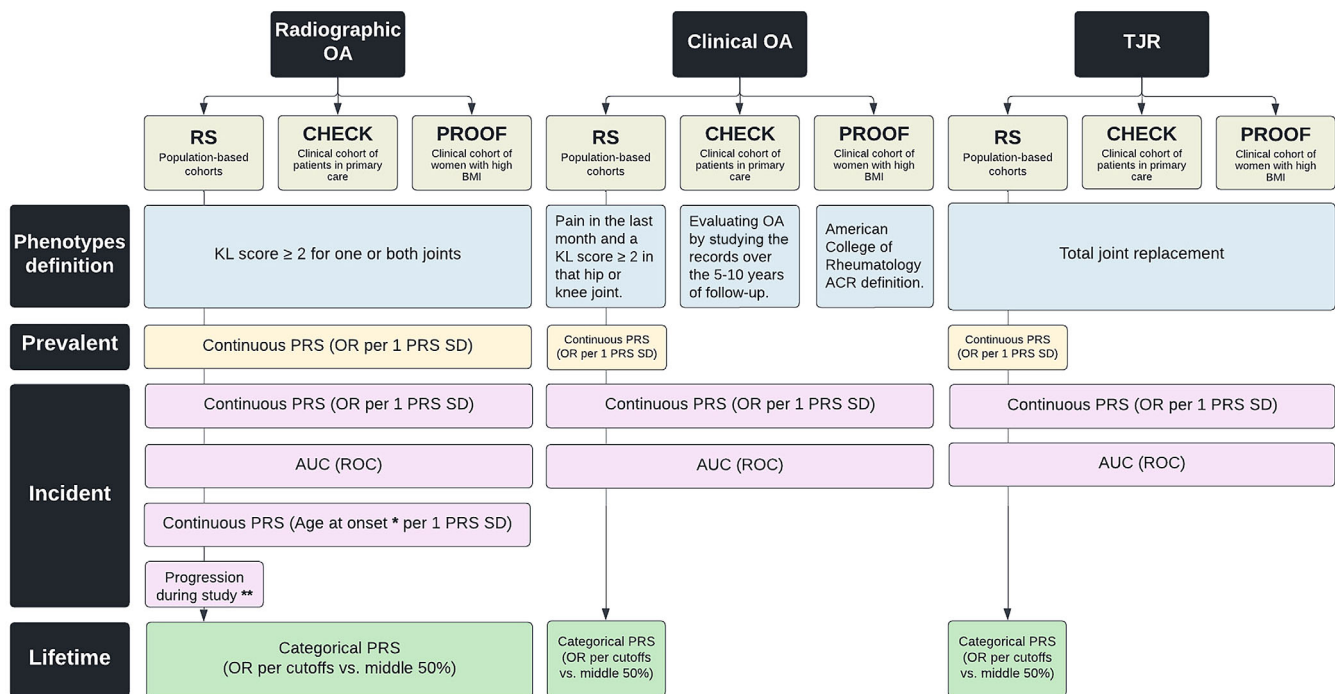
Radiographic OA

Clinical OA

TJR

RS
Population-based cohorts

CHECK
Clinical cohort of patients in primary care

PROOF
Clinical cohort of women with high BMI

RS
Population-based cohorts

CHECK
Clinical cohort of patients in primary care

PROOF
Clinical cohort of women with high BMI

RS
Population-based cohorts

CHECK
Clinical cohort of patients in primary care

PROOF
Clinical cohort of women with high BMI

Phenotypes definition

KL score ≥ 2 for one or both joints

Pain in the last month and a KL score ≥ 2 in that hip or knee joint.

Evaluating OA by studying the records over the 5-10 years of follow-up.

American College of Rheumatology ACR definition.

Total joint replacement

Prevalent

Continuous PRS (OR per 1 PRS SD)

Continuous PRS (OR per 1 PRS SD)

Continuous PRS (OR per 1 PRS SD)

Incident

Continuous PRS (OR per 1 PRS SD)

Continuous PRS (OR per 1 PRS SD)

Continuous PRS (OR per 1 PRS SD)

AUC (ROC)

AUC (ROC)

AUC (ROC)

Continuous PRS (Age at onset * per 1 PRS SD)

Progression during study **

Lifetime

Categorical PRS (OR per cutoffs vs. middle 50%)

Categorical PRS (OR per cutoffs vs. middle 50%)

Categorical PRS (OR per cutoffs vs. middle 50%)